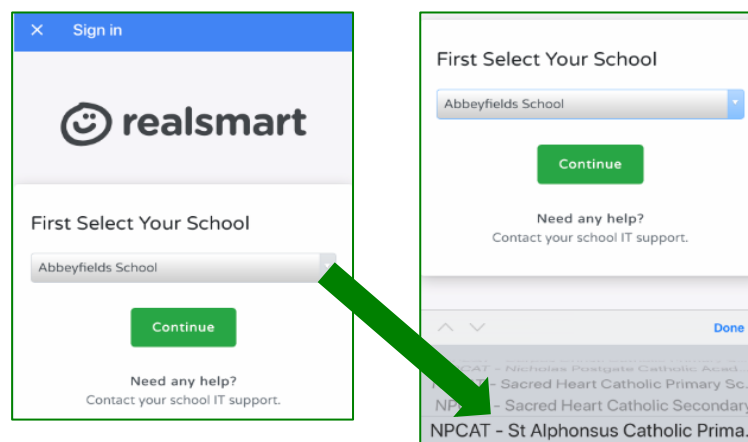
✕ Sign in

realsmart

First Select Your School

Abbeyfields School

Continue

Need any help?
Contact your school IT support.

First Select Your School

Abbeyfields School

Continue

Need any help?
Contact your school IT support.

Done

NPCAT - Nicholas Postgate Catholic Acad...
NP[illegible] - Sacred Heart Catholic Primary Sc...
NP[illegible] - Sacred Heart Catholic Secondary
NPCAT - St Alphonsus Catholic Prima...